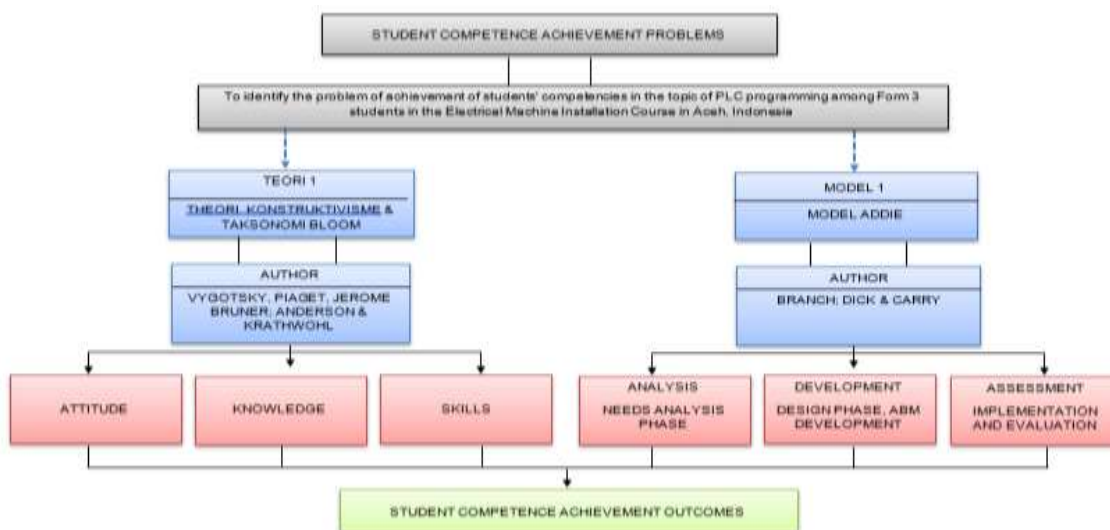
STUDENT COMPETENCE ACHIEVEMENT PROBLEMS

To identify the problem of achievement of students' competencies in the topic of PLC programming among Form 3 students in the Electrical Machine Installation Course in Aceh, Indonesia

TEORI 1

THEORI KONSTRUKTIVISME & TAKSONOMI BLOOM

AUTHOR

VYGOTSKY, PIAGET, JEROME BRUNER; ANDERSON & KRATHWOHL

MODEL 1

MODEL ADDIE

AUTHOR

BRANCH; DICK & CARRY

ATTITUDE

KNOWLEDGE

SKILLS

ANALYSIS

NEEDS ANALYSIS PHASE

DEVELOPMENT

DESIGN PHASE, ABM DEVELOPMENT

ASSESSMENT

IMPLEMENTATION AND EVALUATION

STUDENT COMPETENCE ACHIEVEMENT OUTCOMES